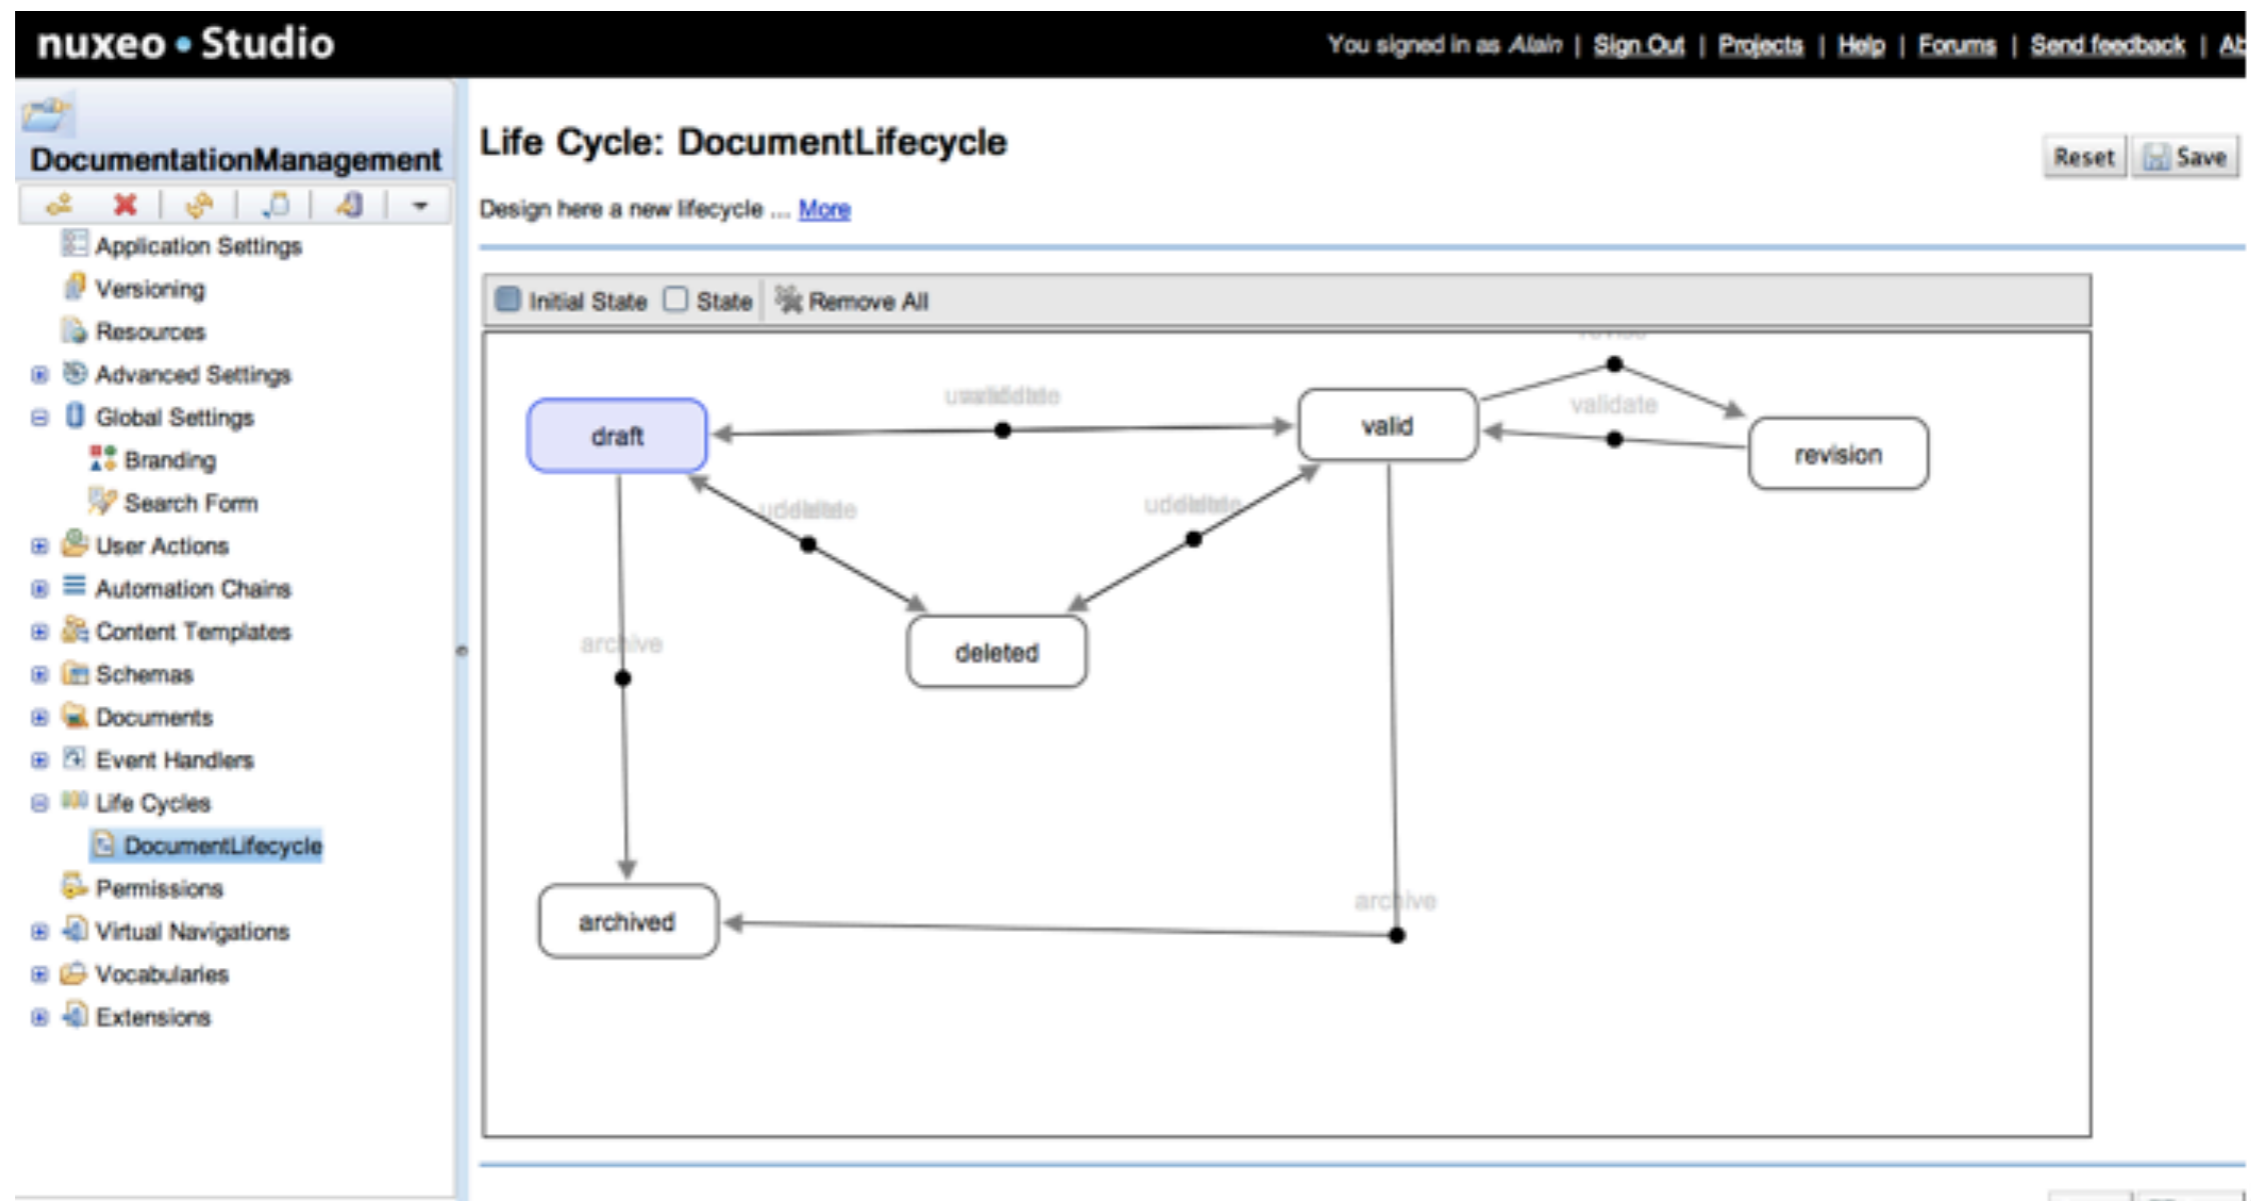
nuxeo • Studio

You signed in as Alain | Sign Out | Projects | Help | Forums | Send feedback | Ab

DocumentationManagement

Application Settings
Versioning
Resources
Advanced Settings
Global Settings
Branding
Search Form
User Actions
Automation Chains
Content Templates
Schemas
Documents
Event Handlers
Life Cycles
DocumentLifecycle
Permissions
Virtual Navigations
Vocabularies
Extensions

Life Cycle: DocumentLifecycle

Reset Save

Design here a new lifecycle ... More

Initial State State Remove All

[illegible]

draft

valid

revision

validate

deleted

archive

archived

archive

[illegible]

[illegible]

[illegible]